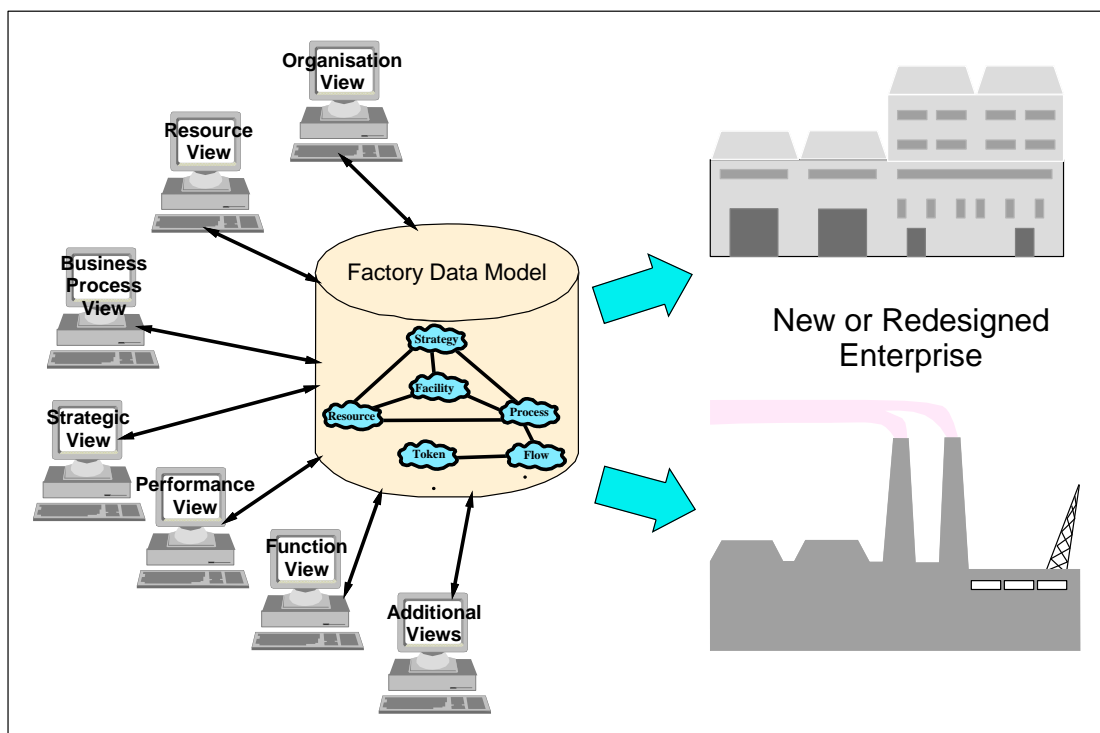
Organisation View

Resource View

Business Process View

Strategic View

Performance View

Function View

Additional Views

Factory Data Model

Strategy

Facility

Resource

Process

Token

Flow

New or Redesigned Enterprise